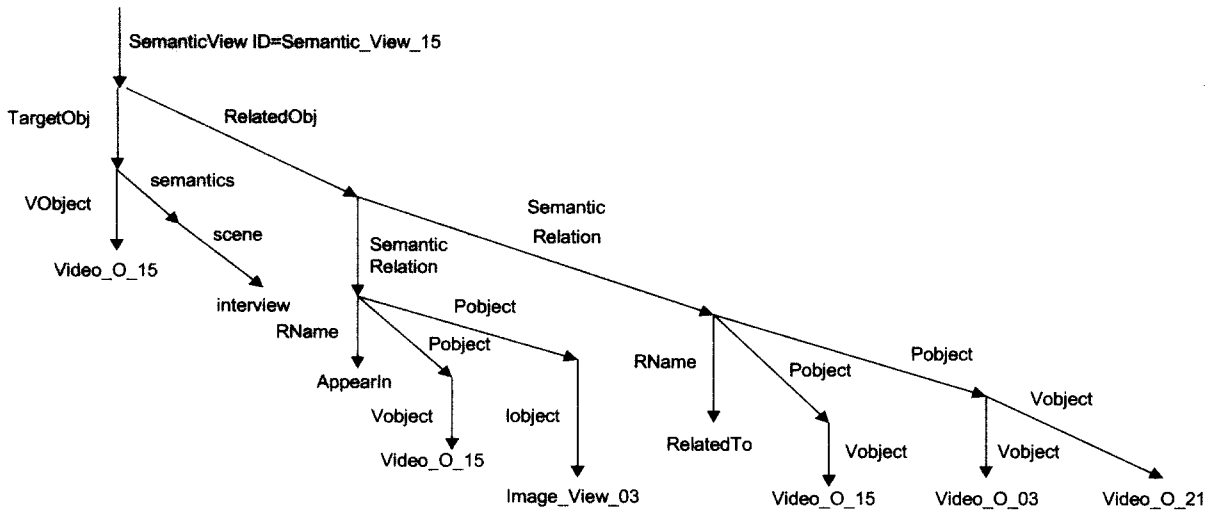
SemanticView ID=Semantic_View_15

TargetObj

RelatedObj

VObject

semantics

scene

Video_O_15

interview

Semantic Relation

Semantic Relation

RName

Pobject

Pobject

AppearIn

Vobject

Iobject

Video_O_15

Image_View_03

RName

Pobject

Pobject

Vobject

RelatedTo

Vobject

Vobject

Video_O_15

Video_O_03

Video_O_21